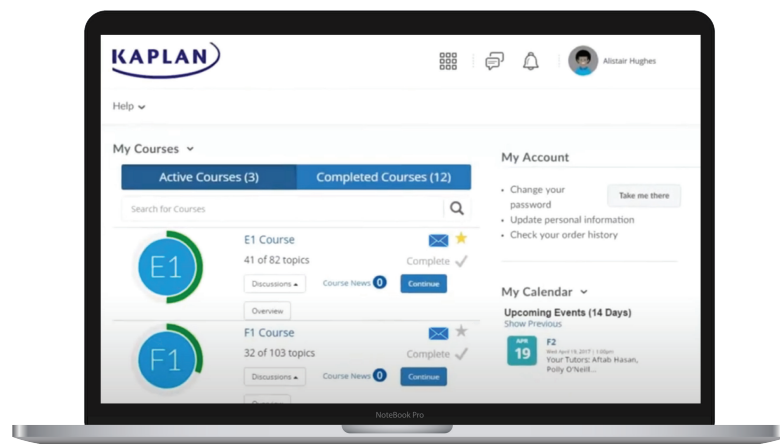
KAPLAN

Alistair Hughes

Help

My Courses

Active Courses (3)

Completed Courses (12)

Search for Courses

E1

E1 Course

41 of 82 topics

Complete

Discussions

Course News 0

Continue

Overview

F1

F1 Course

32 of 103 topics

Complete

Discussions

Course News 0

Continue

My Account

- Change your password
- Update personal information
- Check your order history

Take me there

My Calendar

Upcoming Events (14 Days)

Show Previous

APR 19

F2

Wed April 19, 2017

Your Tutors: Aftab Hasan, Polly O'Neill

NoteBook Pro